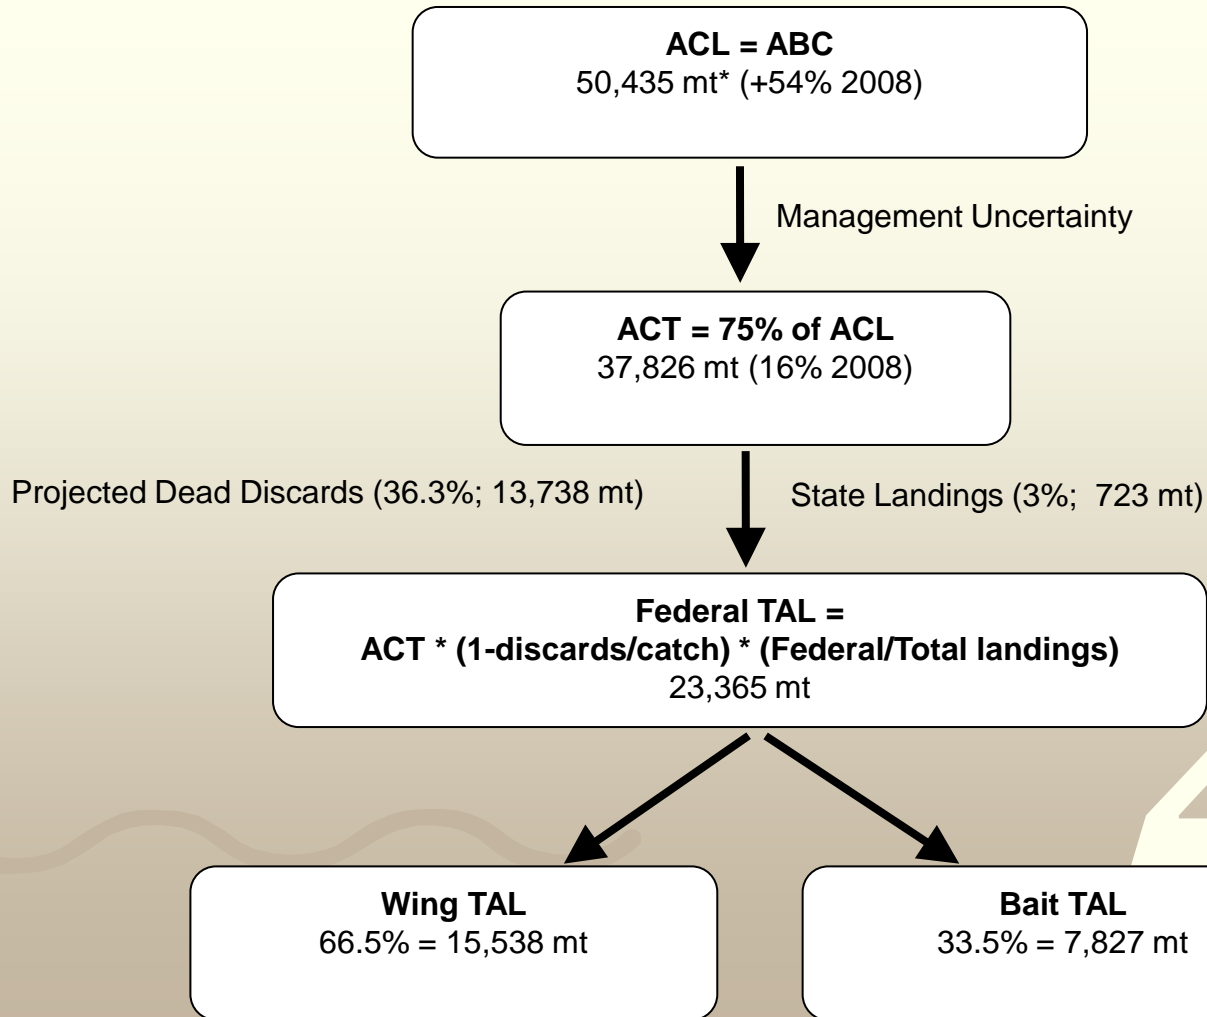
**ACL = ABC**
50,435 mt* (+54% 2008)

Management Uncertainty

**ACT = 75% of ACL**
37,826 mt (16% 2008)

Projected Dead Discards (36.3%; 13,738 mt)

State Landings (3%; 723 mt)

**Federal TAL =**
**ACT * (1-discards/catch) * (Federal/Total landings)**
23,365 mt

**Wing TAL**
66.5% = 15,538 mt

**Bait TAL**
33.5% = 7,827 mt